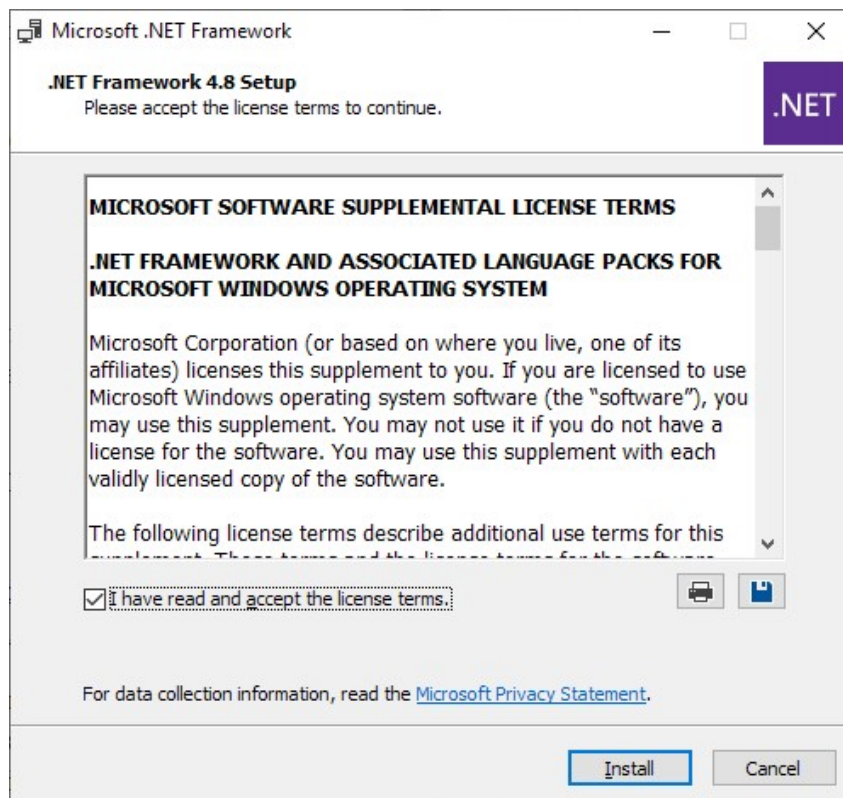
Microsoft .NET Framework

.NET Framework 4.8 Setup
Please accept the license terms to continue.

.NET

MICROSOFT SOFTWARE SUPPLEMENTAL LICENSE TERMS

.NET FRAMEWORK AND ASSOCIATED LANGUAGE PACKS FOR MICROSOFT WINDOWS OPERATING SYSTEM

Microsoft Corporation (or based on where you live, one of its affiliates) licenses this supplement to you. If you are licensed to use Microsoft Windows operating system software (the "software"), you may use this supplement. You may not use it if you do not have a license for the software. You may use this supplement with each validly licensed copy of the software.

The following license terms describe additional use terms for this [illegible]

I have read and accept the license terms.

For data collection information, read the Microsoft Privacy Statement.

Install

Cancel